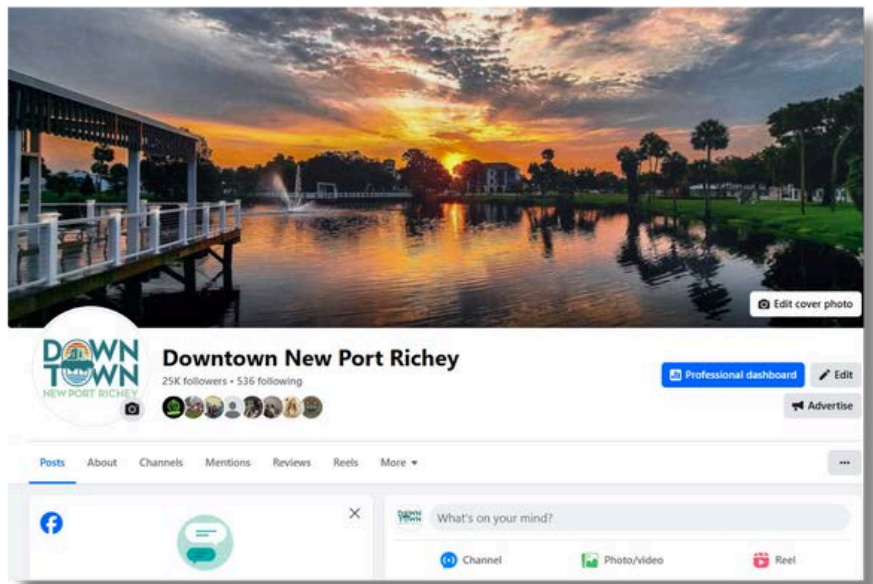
Edit cover photo

DOWNTOWN
NEW PORT RICHEY

Downtown New Port Richey
25K followers • 536 following

Professional dashboard
Edit
Advertise

Posts About Channels Mentions Reviews Reels More ▾

...

DOWNTOWN
What's on your mind?

Channel
Photo/video
Reel